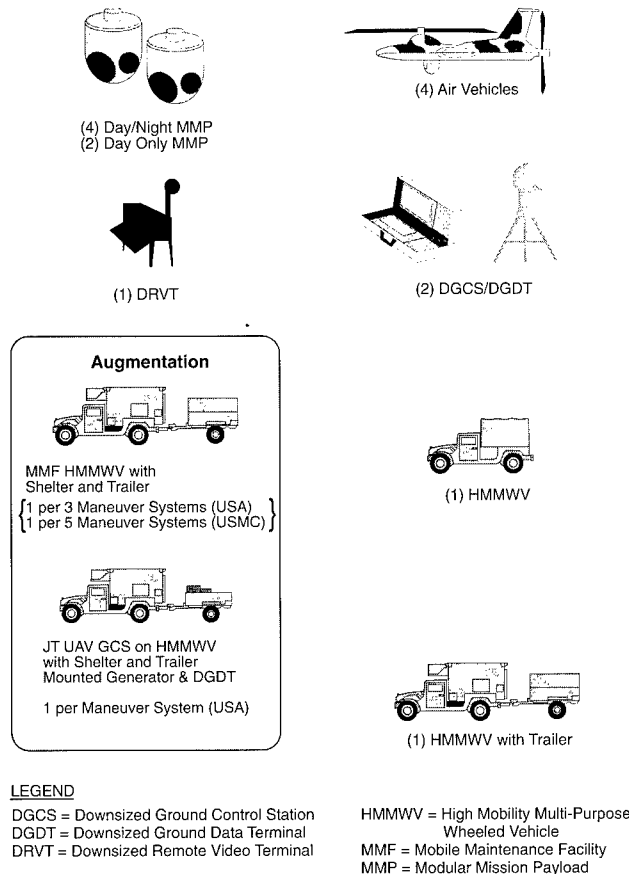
(4) Day/Night MMP
(2) Day Only MMP

(4) Air Vehicles

(1) DRVT

(2) DGCS/DGDT

Augmentation

MMF HMMWV with Shelter and Trailer

$\left\{\begin{array}{l}\text{1 per 3 Maneuver Systems (USA)}\\\text{1 per 5 Maneuver Systems (USMC)}\end{array}\right\}$

JT UAV GCS on HMMWV with Shelter and Trailer Mounted Generator & DGDT

1 per Maneuver System (USA)

(1) HMMWV

(1) HMMWV with Trailer

LEGEND

DGCS = Downsized Ground Control Station
DGDT = Downsized Ground Data Terminal
DRVT = Downsized Remote Video Terminal

HMMWV = High Mobility Multi-Purpose Wheeled Vehicle
MMF = Mobile Maintenance Facility
MMP = Modular Mission Payload